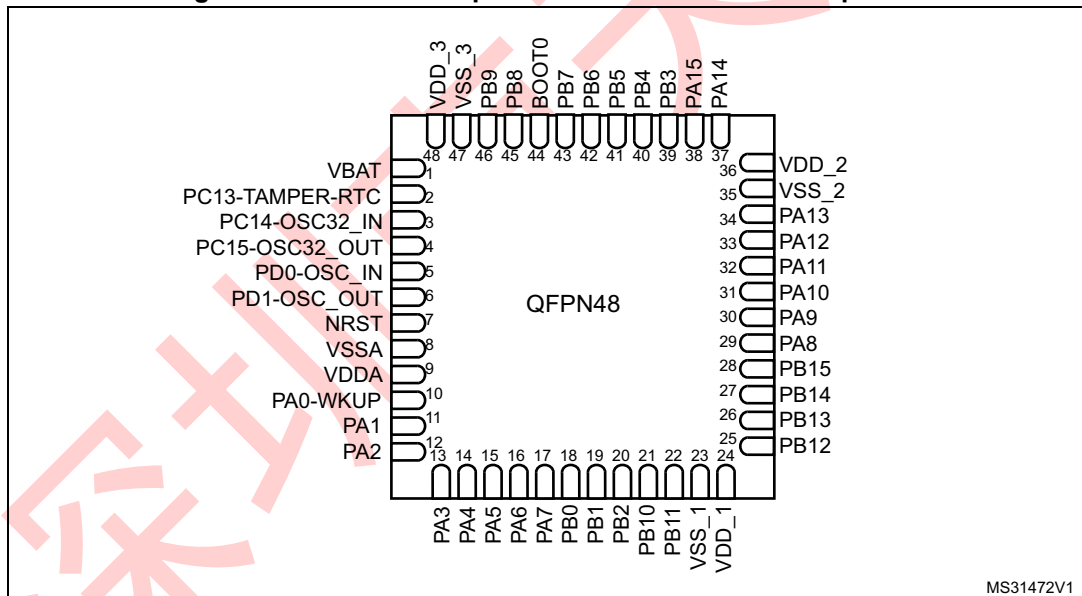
VDD_3 VSS_3 PB9 PB8 BOOT0 PB7 PB6 PB5 PB4 PB3 PA15 PA14

48 47 46 45 44 43 42 41 40 39 38 37

VBAT 1
PC13-TAMPER-RTC 2
PC14-OSC32_IN 3
PC15-OSC32_OUT 4
PD0-OSC_IN 5
PD1-OSC_OUT 6
NRST 7
VSSA 8
VDDA 9
PA0-WKUP 10
PA1 11
PA2 12

QFPN48

36 VDD_2
35 VSS_2
34 PA13
33 PA12
32 PA11
31 PA10
30 PA9
29 PA8
28 PB15
27 PB14
26 PB13
25 PB12

13 14 15 16 17 18 19 20 21 22 23 24

PA3 PA4 PA5 PA6 PA7 PB0 PB1 PB2 PB10 PB11 VSS_1 VDD_1

MS31472V1